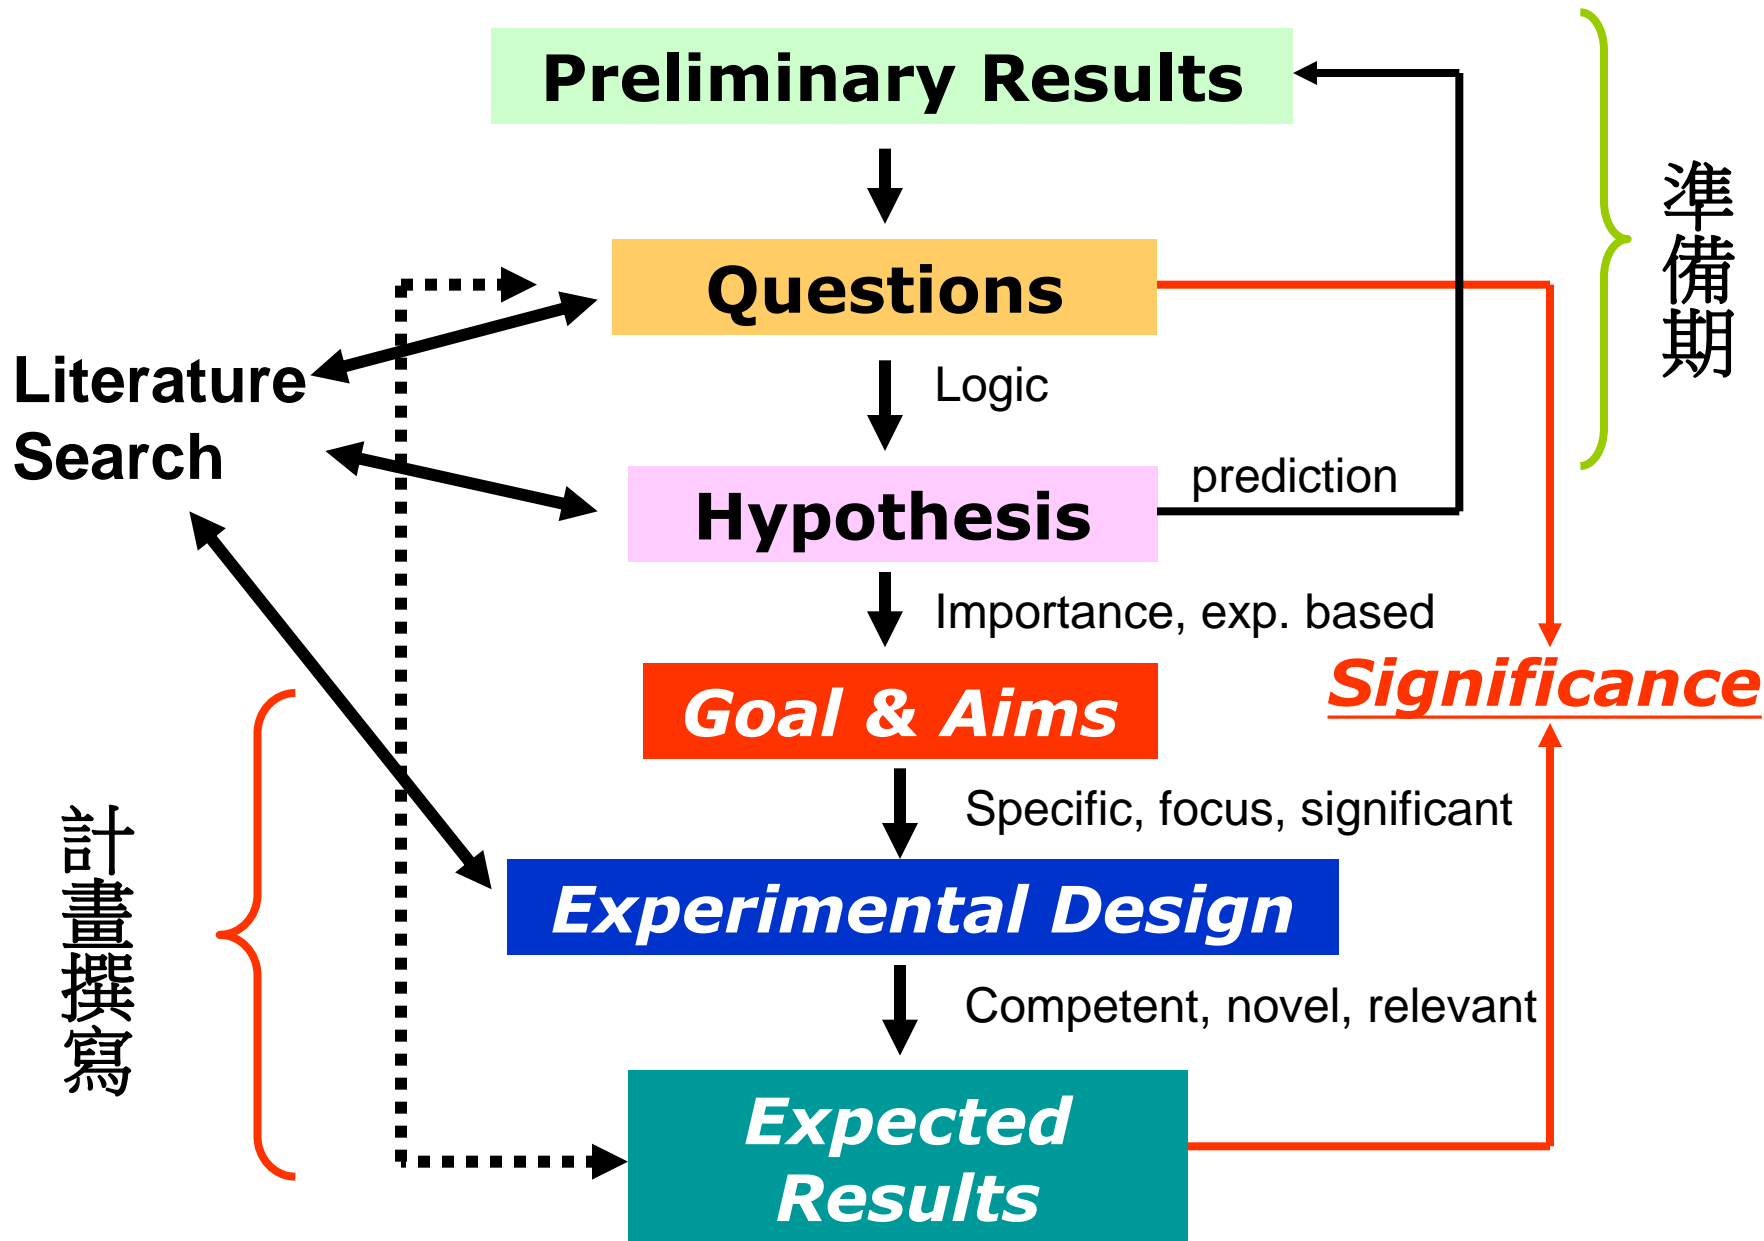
Preliminary Results

Questions

Literature Search

Logic

prediction

Hypothesis

Importance, exp. based

Goal & Aims

Significance

Specific, focus, significant

Experimental Design

Competent, novel, relevant

Expected Results

準備期

計畫撰寫